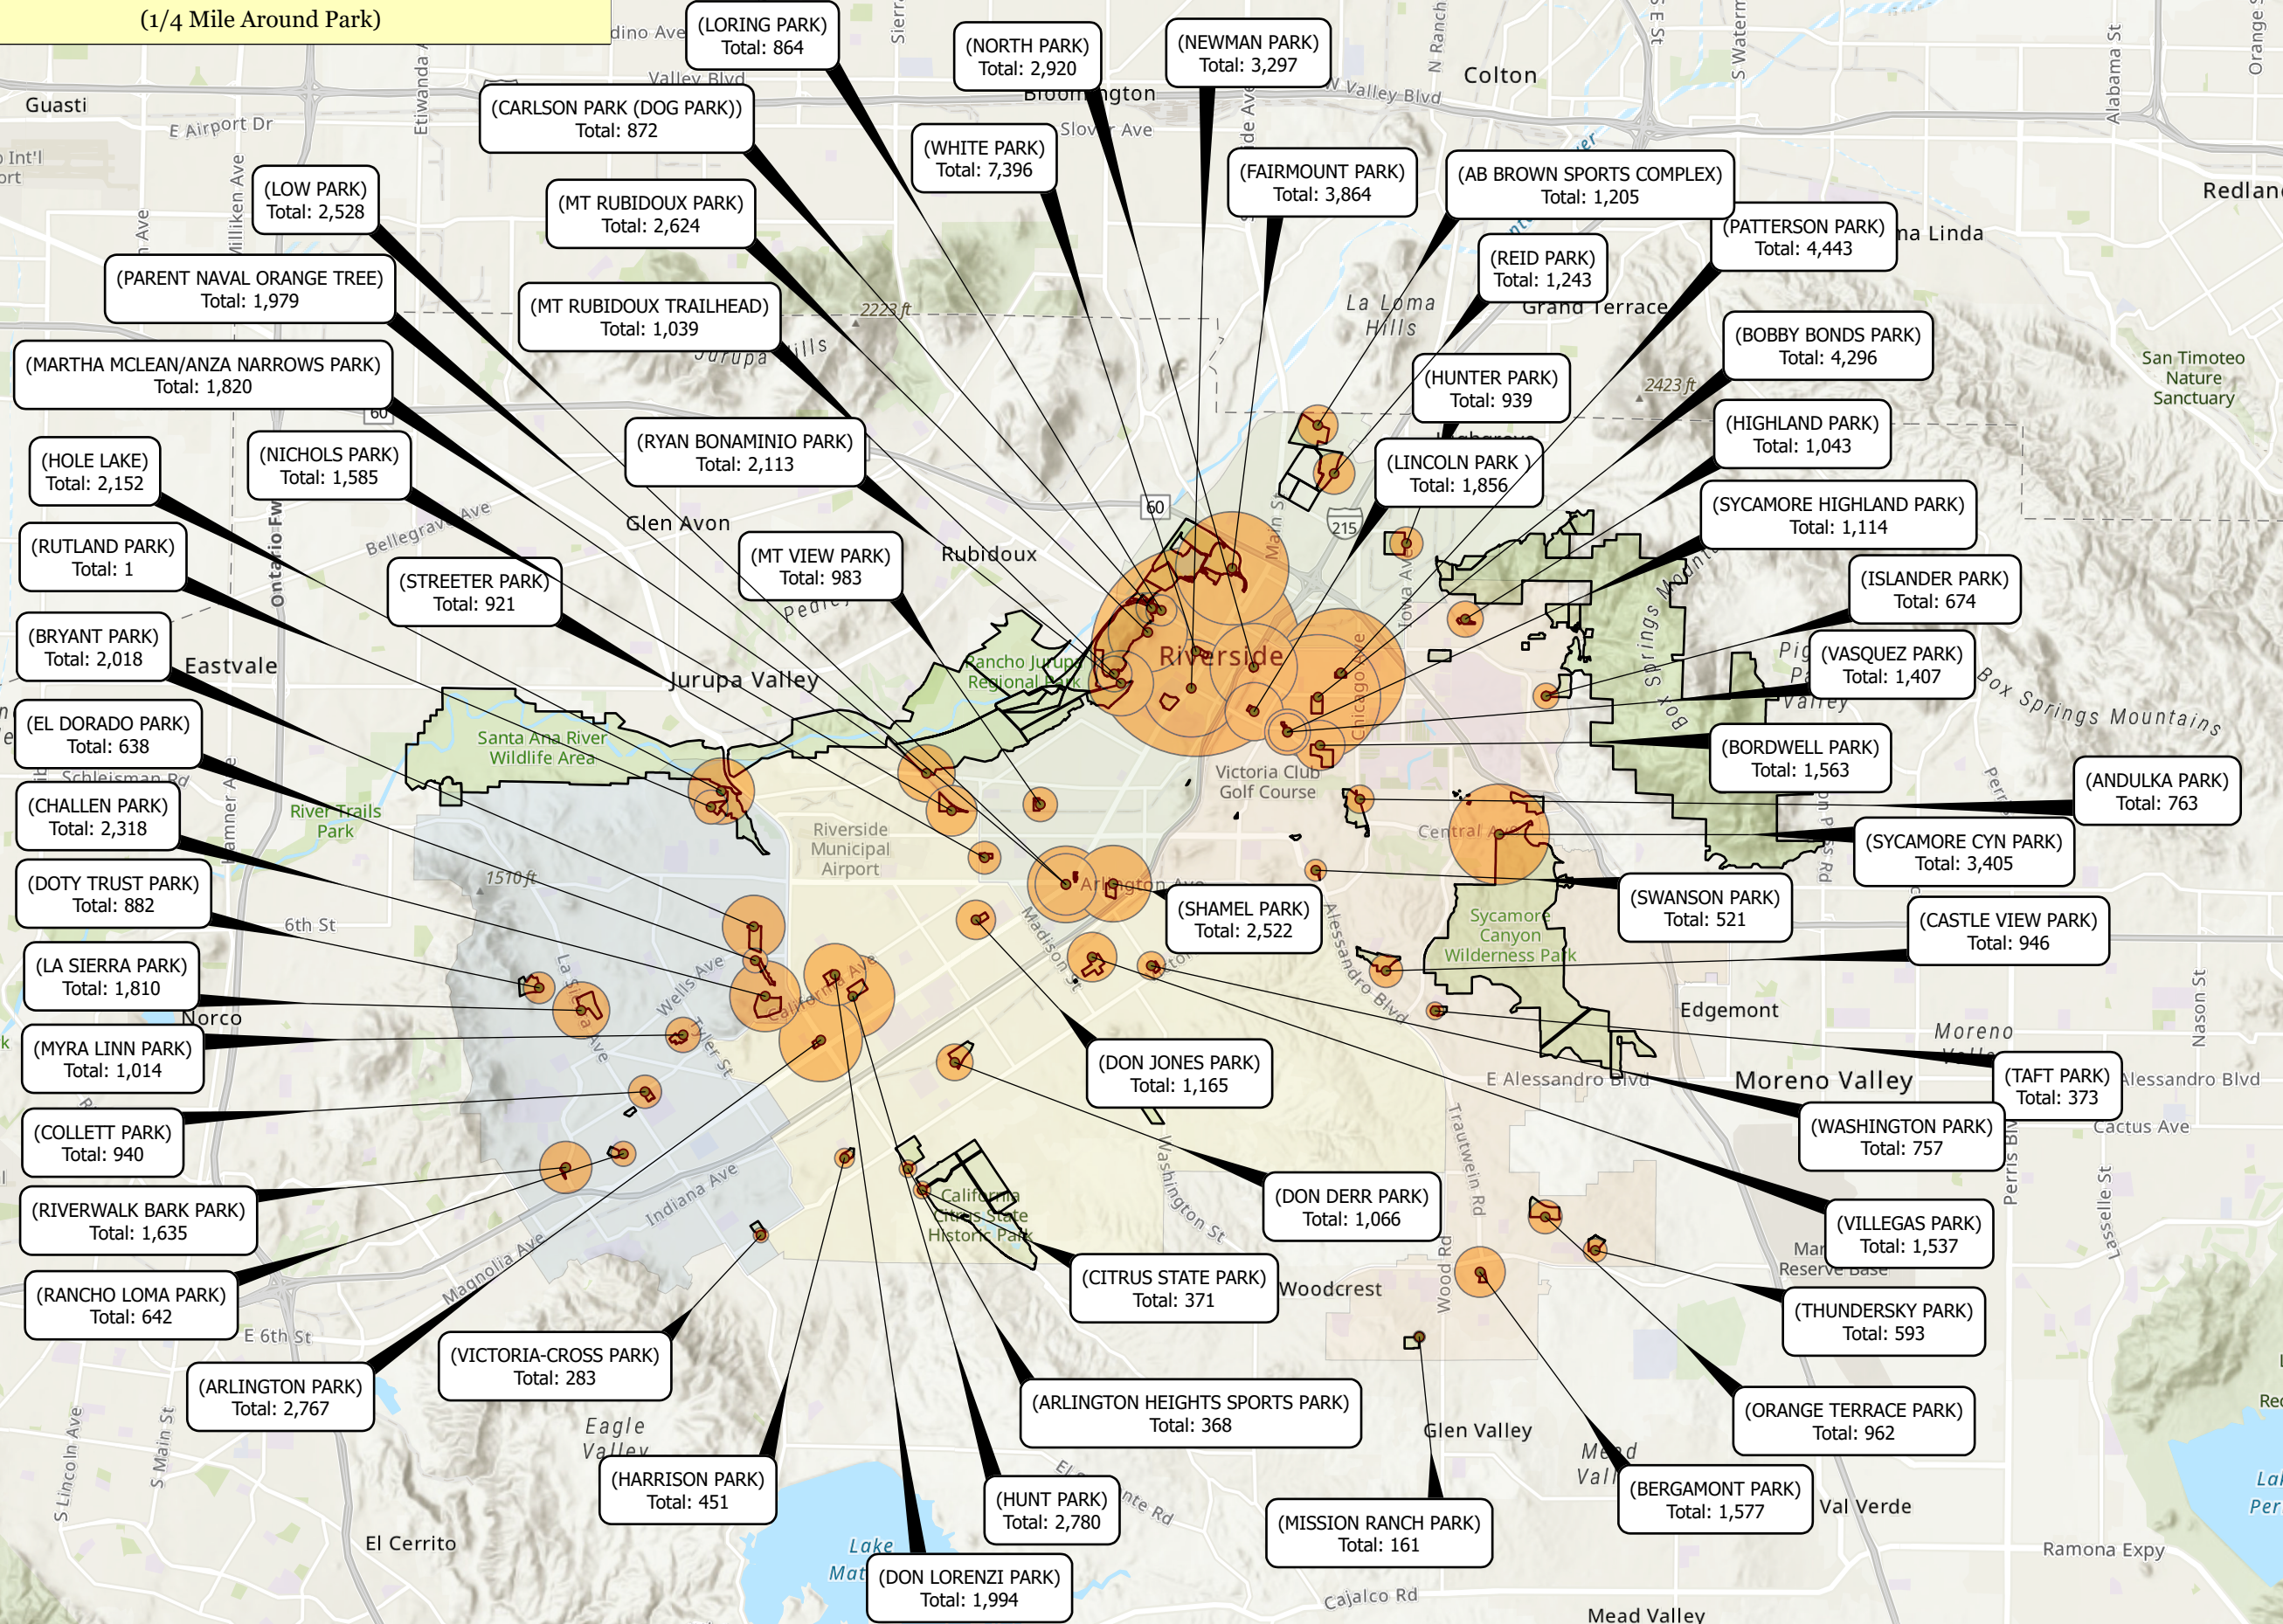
(1/4 Mile Around Park)

(LORING PARK)
Total: 864

(NORTH PARK)
Total: 2,920

(NEWMAN PARK)
Total: 3,297

(CARLSON PARK (DOG PARK))
Total: 872

(WHITE PARK)
Total: 7,396

(FAIRMOUNT PARK)
Total: 3,864

(AB BROWN SPORTS COMPLEX)
Total: 1,205

(LOW PARK)
Total: 2,528

(MT RUBIDOUX PARK)
Total: 2,624

(PATTERSON PARK)
Total: 4,443

(REID PARK)
Total: 1,243

(PARENT NAVAL ORANGE TREE)
Total: 1,979

(MT RUBIDOUX TRAILHEAD)
Total: 1,039

(BOBBY BONDS PARK)
Total: 4,296

(MARTHA MCLEAN/ANZA NARROWS PARK)
Total: 1,820

(HUNTER PARK)
Total: 939

(HIGHLAND PARK)
Total: 1,043

(HOLE LAKE)
Total: 2,152

(NICHOLS PARK)
Total: 1,585

(RYAN BONAMINIO PARK)
Total: 2,113

(LINCOLN PARK )
Total: 1,856

(SYCAMORE HIGHLAND PARK)
Total: 1,114

(RUTLAND PARK)
Total: 1

(MT VIEW PARK)
Total: 983

(STREETER PARK)
Total: 921

(ISLANDER PARK)
Total: 674

(BRYANT PARK)
Total: 2,018

(VASQUEZ PARK)
Total: 1,407

(EL DORADO PARK)
Total: 638

(BORDWELL PARK)
Total: 1,563

(ANDULKA PARK)
Total: 763

(CHALLEN PARK)
Total: 2,318

(SYCAMORE CYN PARK)
Total: 3,405

(DOTY TRUST PARK)
Total: 882

(SHAMEL PARK)
Total: 2,522

(SWANSON PARK)
Total: 521

(CASTLE VIEW PARK)
Total: 946

(LA SIERRA PARK)
Total: 1,810

(MYRA LINN PARK)
Total: 1,014

(DON JONES PARK)
Total: 1,165

(TAFT PARK)
Total: 373

(COLLETT PARK)
Total: 940

(WASHINGTON PARK)
Total: 757

(RIVERWALK BARK PARK)
Total: 1,635

(DON DERR PARK)
Total: 1,066

(VILLEGAS PARK)
Total: 1,537

(RANCHO LOMA PARK)
Total: 642

(CITRUS STATE PARK)
Total: 371

(THUNDERSKY PARK)
Total: 593

(ARLINGTON PARK)
Total: 2,767

(VICTORIA-CROSS PARK)
Total: 283

(ARLINGTON HEIGHTS SPORTS PARK)
Total: 368

(ORANGE TERRACE PARK)
Total: 962

(HARRISON PARK)
Total: 451

(HUNT PARK)
Total: 2,780

(MISSION RANCH PARK)
Total: 161

(BERGAMONT PARK)
Total: 1,577

(DON LORENZI PARK)
Total: 1,994

Guasti
E Airport Dr
Colton
Redlands
Bloomington
Slover Ave
Valley Blvd
W Valley Blvd
La Loma Hills
Grand Terrace
San Timoteo Nature Sanctuary
Glen Avon
Rubidoux
Jurupa Hills
2223 ft
2423 ft
Eastvale
Jurupa Valley
Riverside
Rancho Jurupa Regional Park
Santa Ana River Wildlife Area
River Trails Park
Victoria Club Golf Course
Riverside Municipal Airport
Box Springs Mountains
Sycamore Canyon Wilderness Park
Edgemont
Moreno Valley
E Alessandro Blvd
Alessandro Blvd
Cactus Ave
Norco
Arlington Ave
Central Ave
California Citrus State Historic Park
Woodcrest
Glen Valley
Eagle Valley
El Cerrito
Lake Mathews
Val Verde
Ramona Expy
Cajalco Rd
Mead Valley
Magnolia Ave
Indiana Ave
Wells Ave
Tyler St
La Sierra Ave
Madison St
Washington St
Trautwein Rd
Wood Rd
Alessandro Blvd
6th St
E 6th St
1510 ft
Schleisman Rd
Bellegrave Ave
Ontario Fwy
Milliken Ave
Etiwanda Ave
S Lincoln Ave
S Main St
Perris Blvd
Lasselle St
Nason St
Alabama St
Main St
Iowa Ave
Chicago Ave
60
215